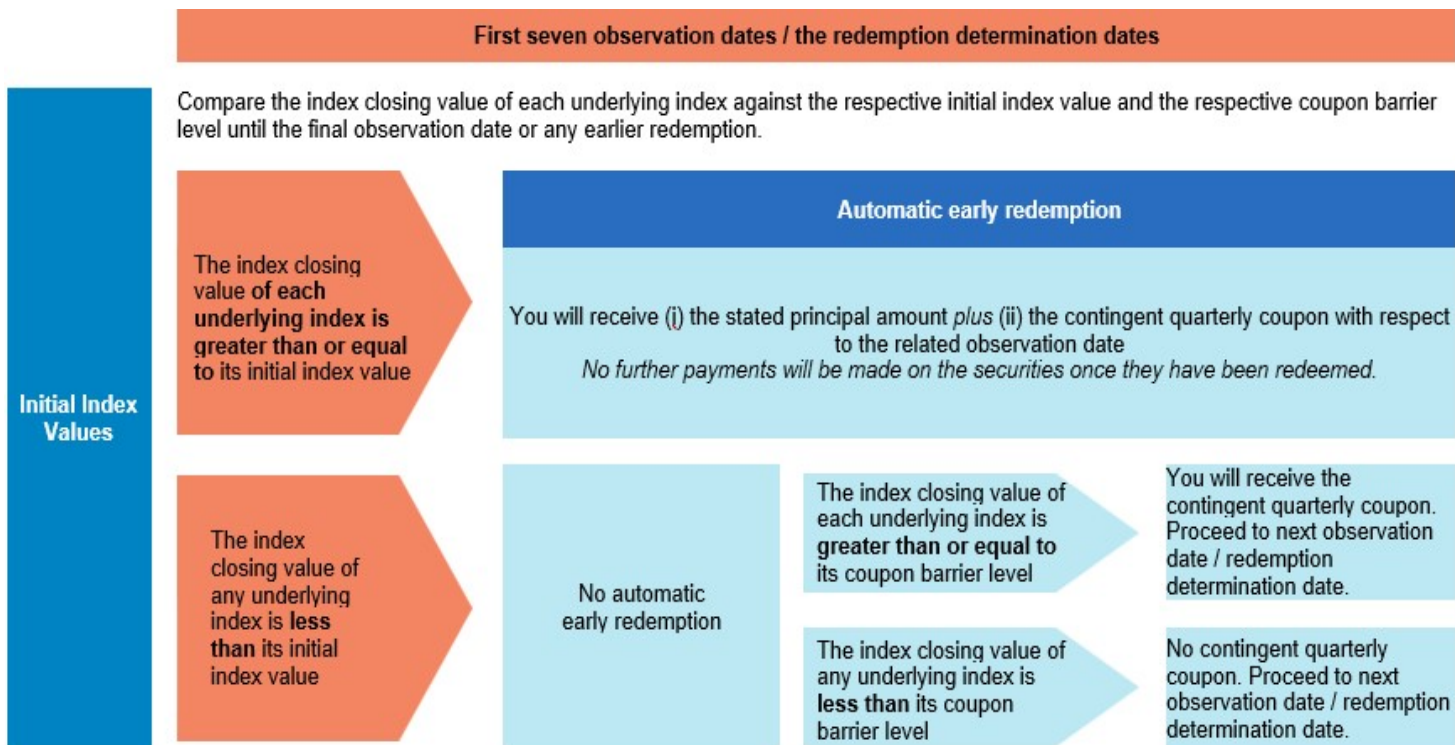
First seven observation dates / the redemption determination dates

Initial Index Values

Compare the index closing value of each underlying index against the respective initial index value and the respective coupon barrier level until the final observation date or any earlier redemption.

The index closing value **of each underlying index is greater than or equal to** its initial index value

Automatic early redemption

You will receive (i) the stated principal amount *plus* (ii) the contingent quarterly coupon with respect to the related observation date
*No further payments will be made on the securities once they have been redeemed.*

The index closing value of any underlying index is **less than** its initial index value

No automatic early redemption

The index closing value of each underlying index is **greater than or equal to** its coupon barrier level

You will receive the contingent quarterly coupon. Proceed to next observation date / redemption determination date.

The index closing value of any underlying index is **less than** its coupon barrier level

No contingent quarterly coupon. Proceed to next observation date / redemption determination date.